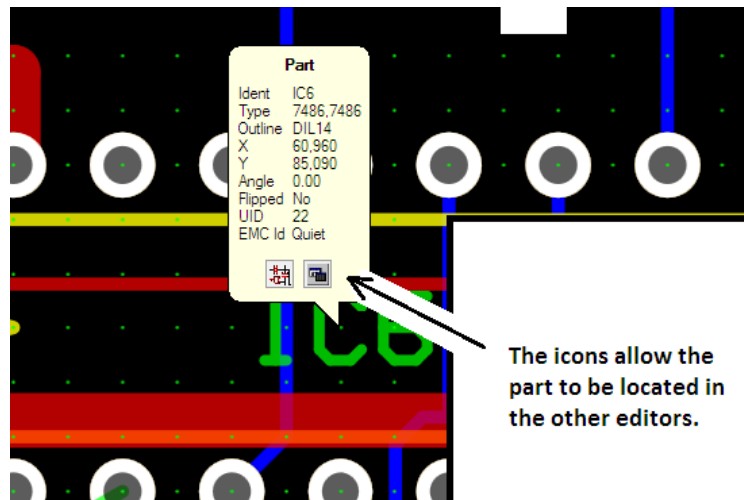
Part

| | |
|---|---|
| Ident | IC6 |
| Type | 7486,7486 |
| Outline | DIL14 |
| X | 60,960 |
| Y | 85,090 |
| Angle | 0.00 |
| Flipped | No |
| UID | 22 |
| EMC Id | Quiet |

IC6

The icons allow the part to be located in the other editors.